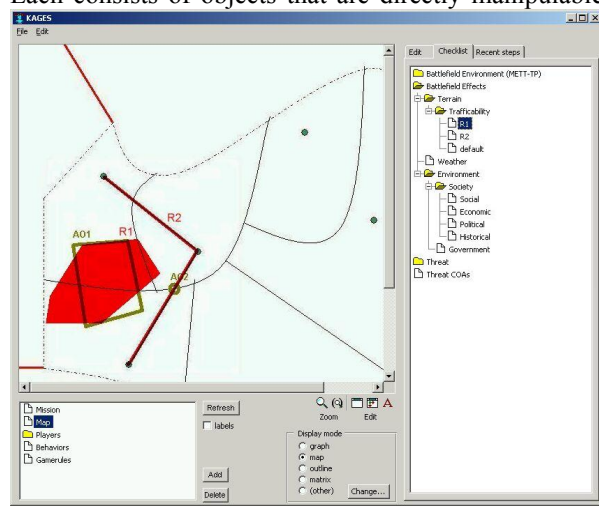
Each consists of objects that are directly manipulable

KAGES

File Edit

A01

R1

R2

A02

Mission
Map
Players
Behaviors
Gamerules

Refresh

labels

Add

Delete

Zoom

Edit

Display mode
graph
map
outline
matrix
(other)

Change...

Edit | Checklist | Recent steps

Battlefield Environment (METT-TP)
Battlefield Effects
Terrain
Trafficability
R1
R2
default
Weather
Environment
Society
Social
Economic
Political
Historical
Government
Threat
Threat COAs